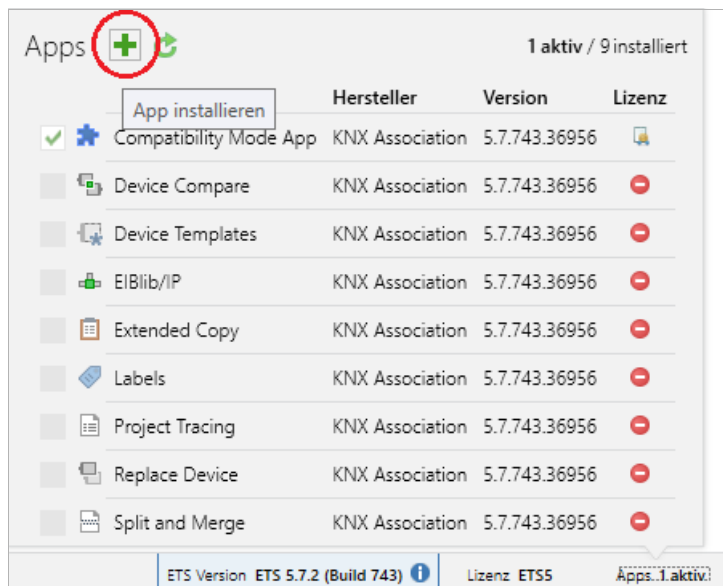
Apps

1 aktiv / 9 installiert

App installieren

| | Hersteller | Version | Lizenz |
|---|---|---|---|
| Compatibility Mode App | KNX Association | 5.7.743.36956 | |
| Device Compare | KNX Association | 5.7.743.36956 | |
| Device Templates | KNX Association | 5.7.743.36956 | |
| EIBlib/IP | KNX Association | 5.7.743.36956 | |
| Extended Copy | KNX Association | 5.7.743.36956 | |
| Labels | KNX Association | 5.7.743.36956 | |
| Project Tracing | KNX Association | 5.7.743.36956 | |
| Replace Device | KNX Association | 5.7.743.36956 | |
| Split and Merge | KNX Association | 5.7.743.36956 | |

ETS Version ETS 5.7.2 (Build 743)

Lizenz ETS5

Apps 1 aktiv